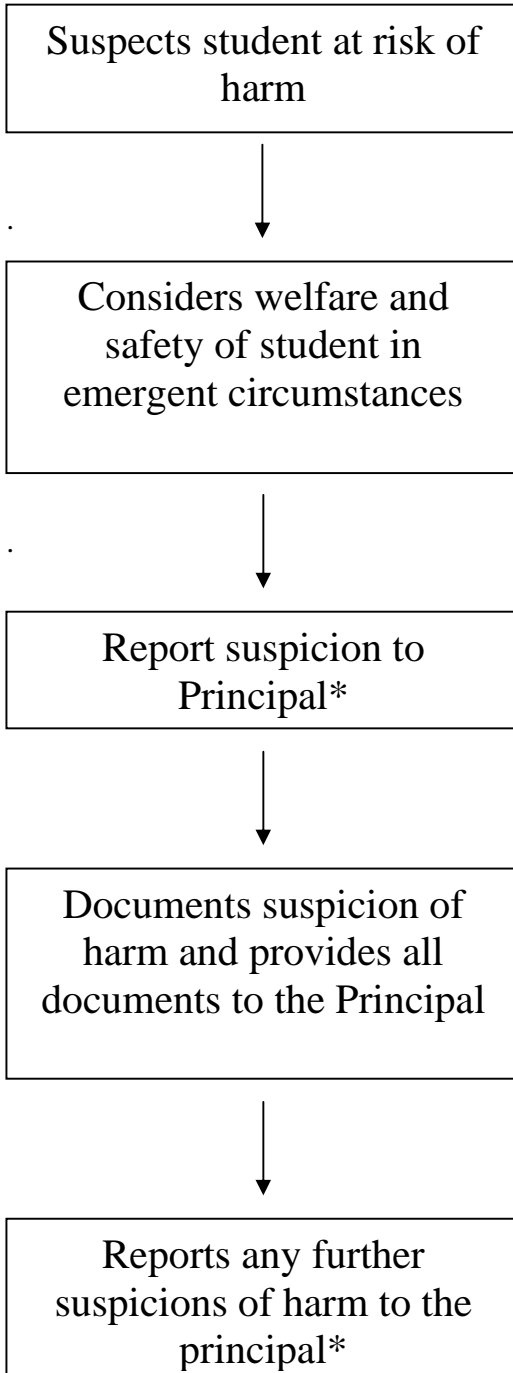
Suspects student at risk of harm

Considers welfare and safety of student in emergent circumstances

Report suspicion to Principal*

Documents suspicion of harm and provides all documents to the Principal

Reports any further suspicions of harm to the principal*